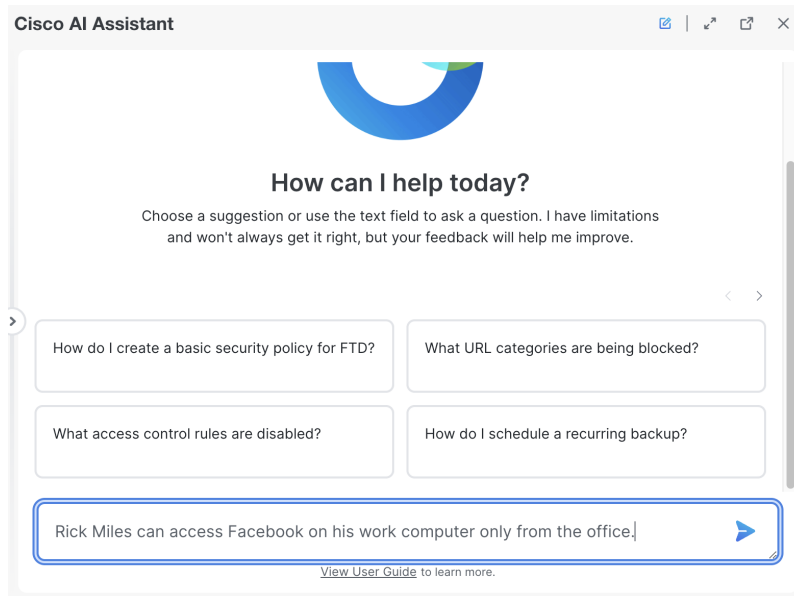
Cisco AI Assistant

How can I help today?

Choose a suggestion or use the text field to ask a question. I have limitations and won't always get it right, but your feedback will help me improve.

How do I create a basic security policy for FTD?

What URL categories are being blocked?

What access control rules are disabled?

How do I schedule a recurring backup?

Rick Miles can access Facebook on his work computer only from the office.

View User Guide to learn more.